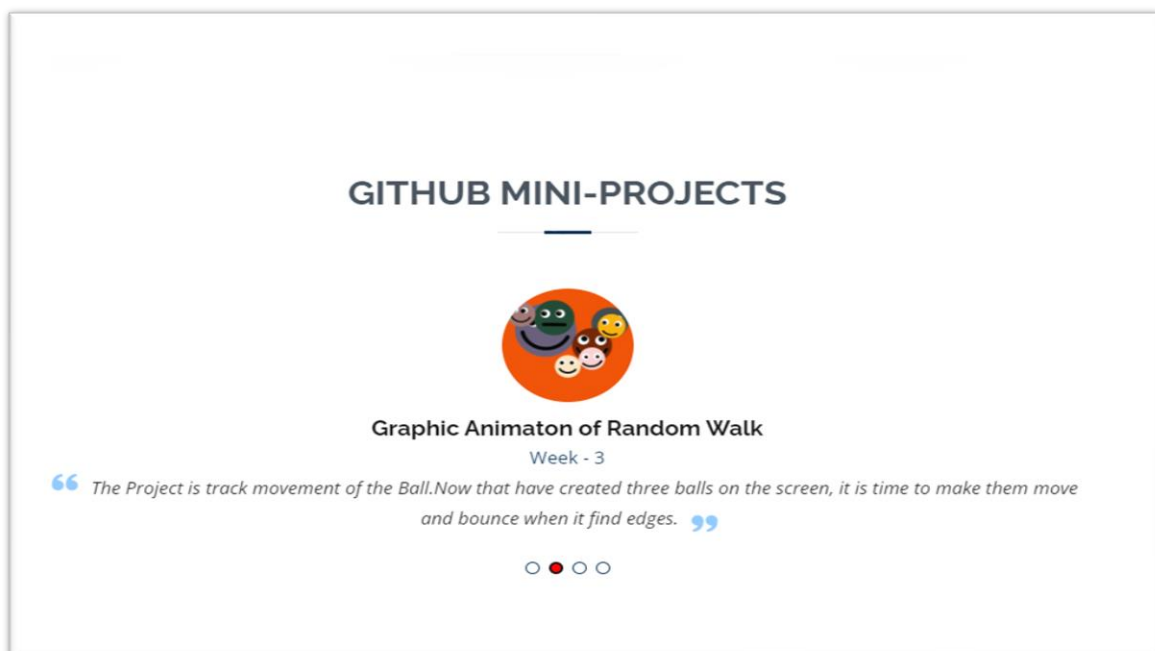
GITHUB MINI-PROJECTS

Graphic Animaton of Random Walk

Week - 3

The Project is track movement of the Ball.Now that have created three balls on the screen, it is time to make them move and bounce when it find edges.